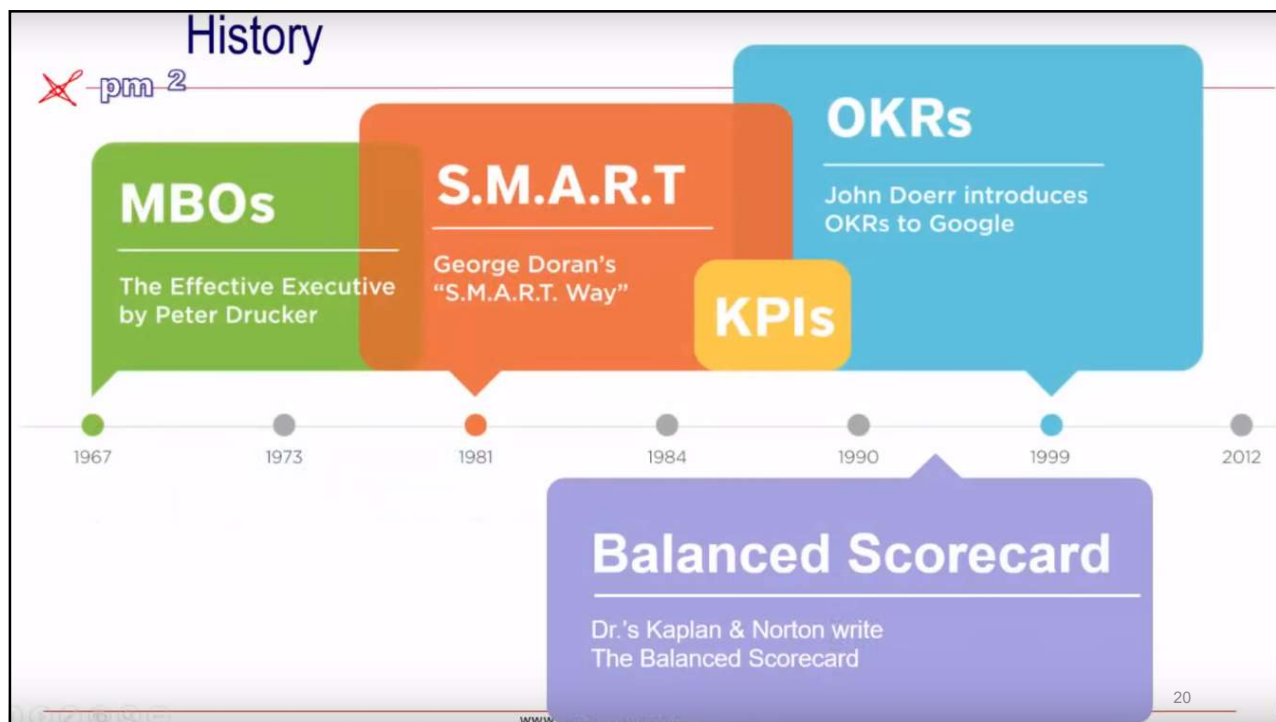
History

pm 2

MBOs

The Effective Executive by Peter Drucker

S.M.A.R.T

George Doran's "S.M.A.R.T. Way"

KPIs

OKRs

John Doerr introduces OKRs to Google

1967 1973 1981 1984 1990 1999 2012

Balanced Scorecard

Dr.'s Kaplan & Norton write The Balanced Scorecard

20

www.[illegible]